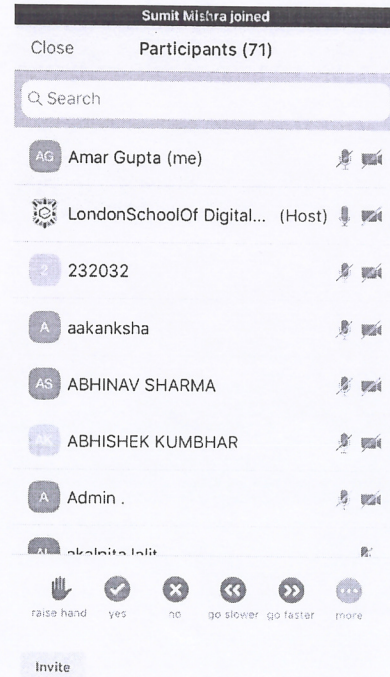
Sumit Mishra joined

Close Participants (71)

Search

AG Amar Gupta (me)

LondonSchoolOf Digital... (Host)

2 232032

A aakanksha

AS ABHINAV SHARMA

AK ABHISHEK KUMBHAR

A Admin .

AL akalpita lalit

raise hand yes no go slower go faster more

Invite